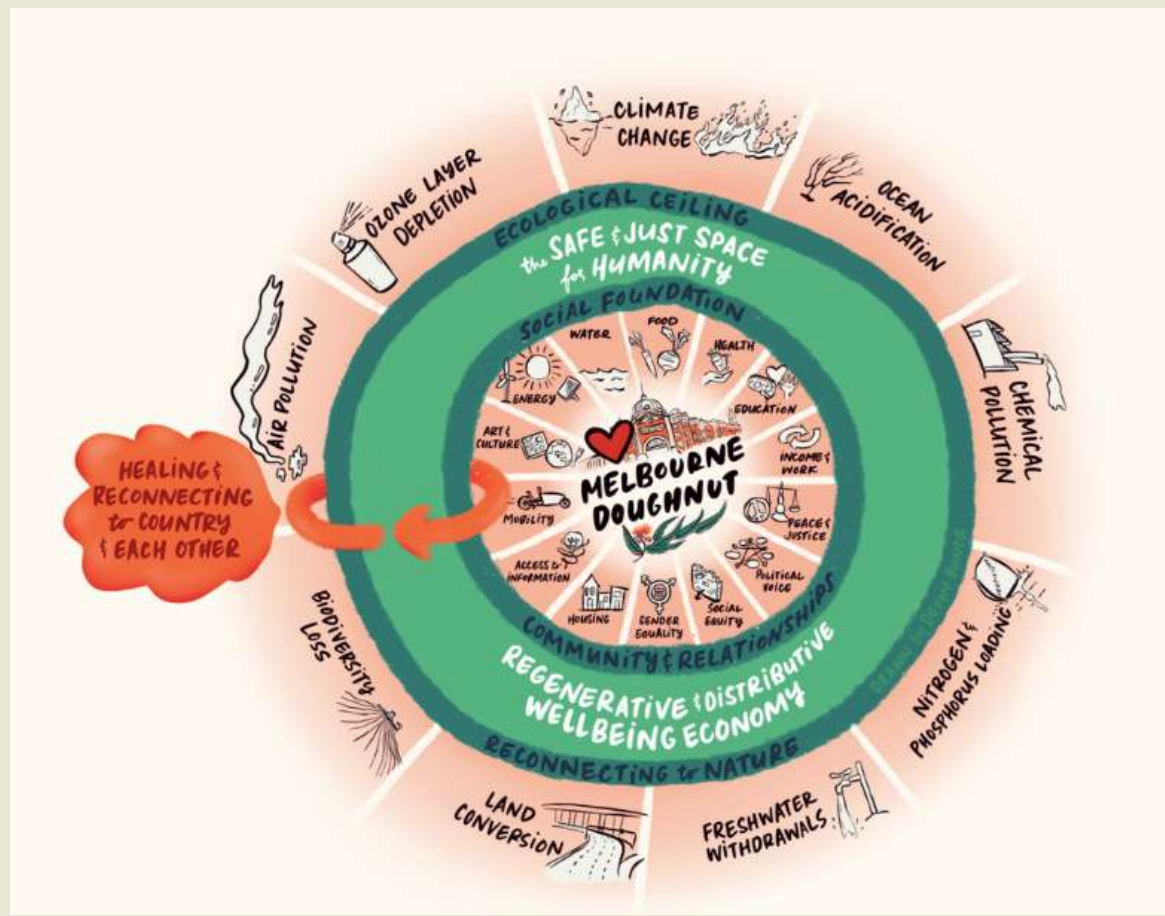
CLIMATE CHANGE

OCEAN ACIDIFICATION

CHEMICAL POLLUTION

NITROGEN & PHOSPHORUS LOADING

FRESHWATER WITHDRAWALS

LAND CONVERSION

BIODIVERSITY LOSS

AIR POLLUTION

OZONE LAYER DEPLETION

ECOLOGICAL CEILING

the SAFE & JUST SPACE for HUMANITY

SOCIAL FOUNDATION

WATER

FOOD

HEALTH

EDUCATION

INCOME & WORK

PEACE & JUSTICE

POLITICAL VOICE

SOCIAL EQUITY

GENDER EQUALITY

HOUSING

ACCESS to INFORMATION

MOBILITY

ART & CULTURE

ENERGY

MELBOURNE DOUGHNUT

HEALING & RECONNECTING to COUNTRY & EACH OTHER

COMMUNITY & RELATIONSHIPS

REGENERATIVE & DISTRIBUTIVE WELLBEING ECONOMY

RECONNECTING to NATURE

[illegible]